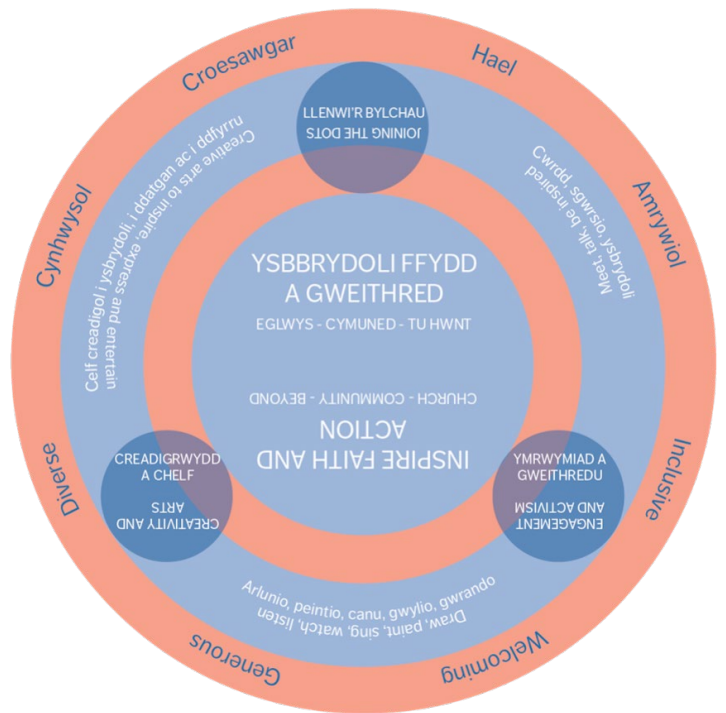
Croesawgar
Hael
Amrywiol
Inclusive
Welcoming
Generous
Diverse
Cynhwysol

LLENWI'R BYLCHAU
JOINING THE DOTS

Cwrdd, sgwrsio, ysbrydoli
Meet, talk, be inspired

Celf creadigol i ysbrydoli, i ddatgan ac i ddifyrru
Creative arts to inspire express and entertain

YSBRYDOLI FFYDD A GWEITHRED
EGLWYS - CYMUNED - TU HWNT

CHURCH - COMMUNITY - BEYOND
INSPIRE FAITH AND ACTION

CREADIGRWYDD A CHELF
CREATIVITY AND ARTS

YMRWYMIAD A GWEITHREDU
ENGAGEMENT AND ACTIVISM

Arlunio, peintio, canu, gwylio, gwrando
Draw, paint, sing, watch, listen